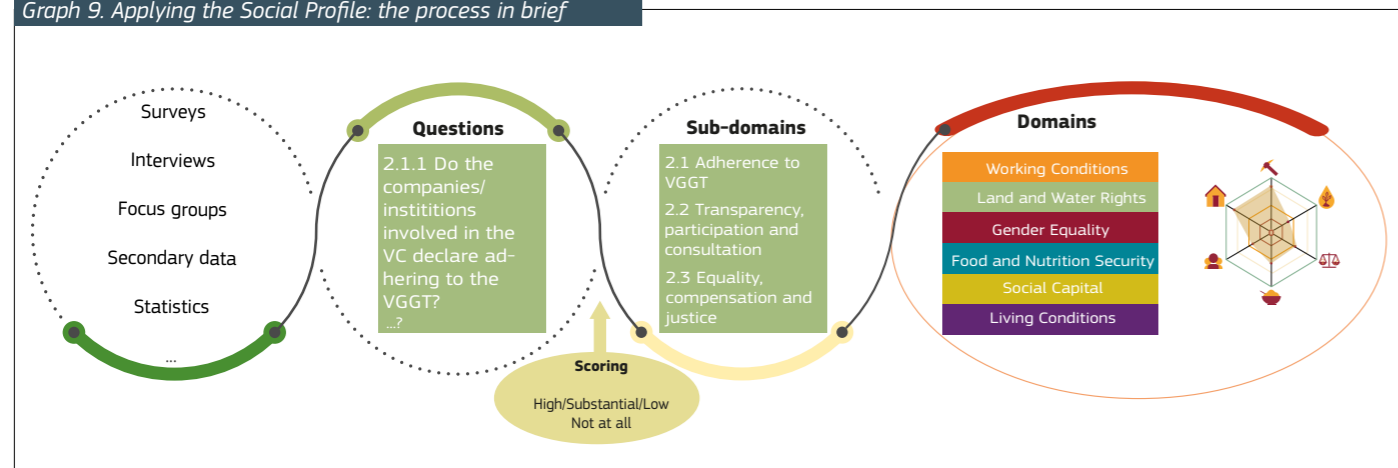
Graph 9. Applying the Social Profile: the process in brief

Surveys

Interviews

Focus groups

Secondary data

Statistics

...

Questions

2.1.1 Do the companies/ institittions involved in the VC declare adhering to the VGGT?

...?

Scoring

High/Substantial/Low
Not at all

Sub-domains

2.1 Adherence to VGGT

2.2 Transparency, participation and consultation

2.3 Equality, compensation and justice

Domains

Working Conditions

Land and Water Rights

Gender Equality

Food and Nutrition Security

Social Capital

Living Conditions